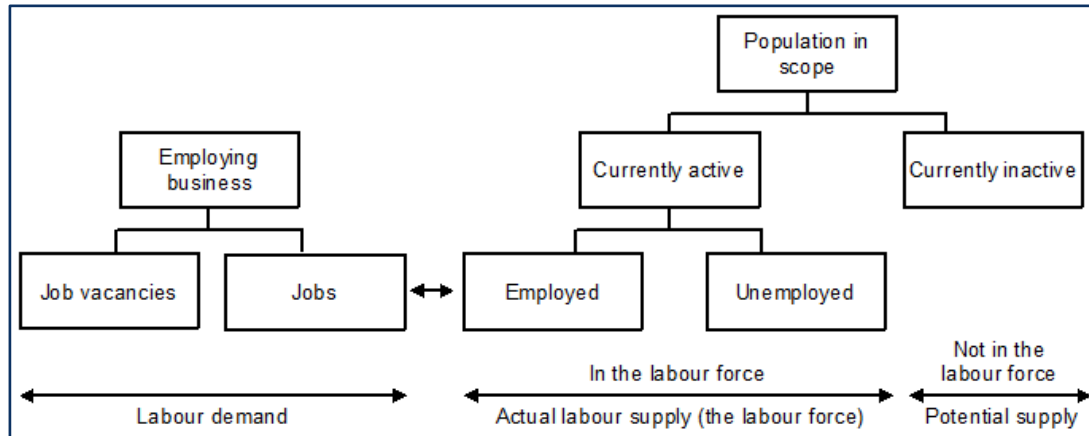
Population in scope

Employing business

Currently active

Currently inactive

Job vacancies

Jobs

Employed

Unemployed

In the labour force

Not in the labour force

Labour demand

Actual labour supply (the labour force)

Potential supply